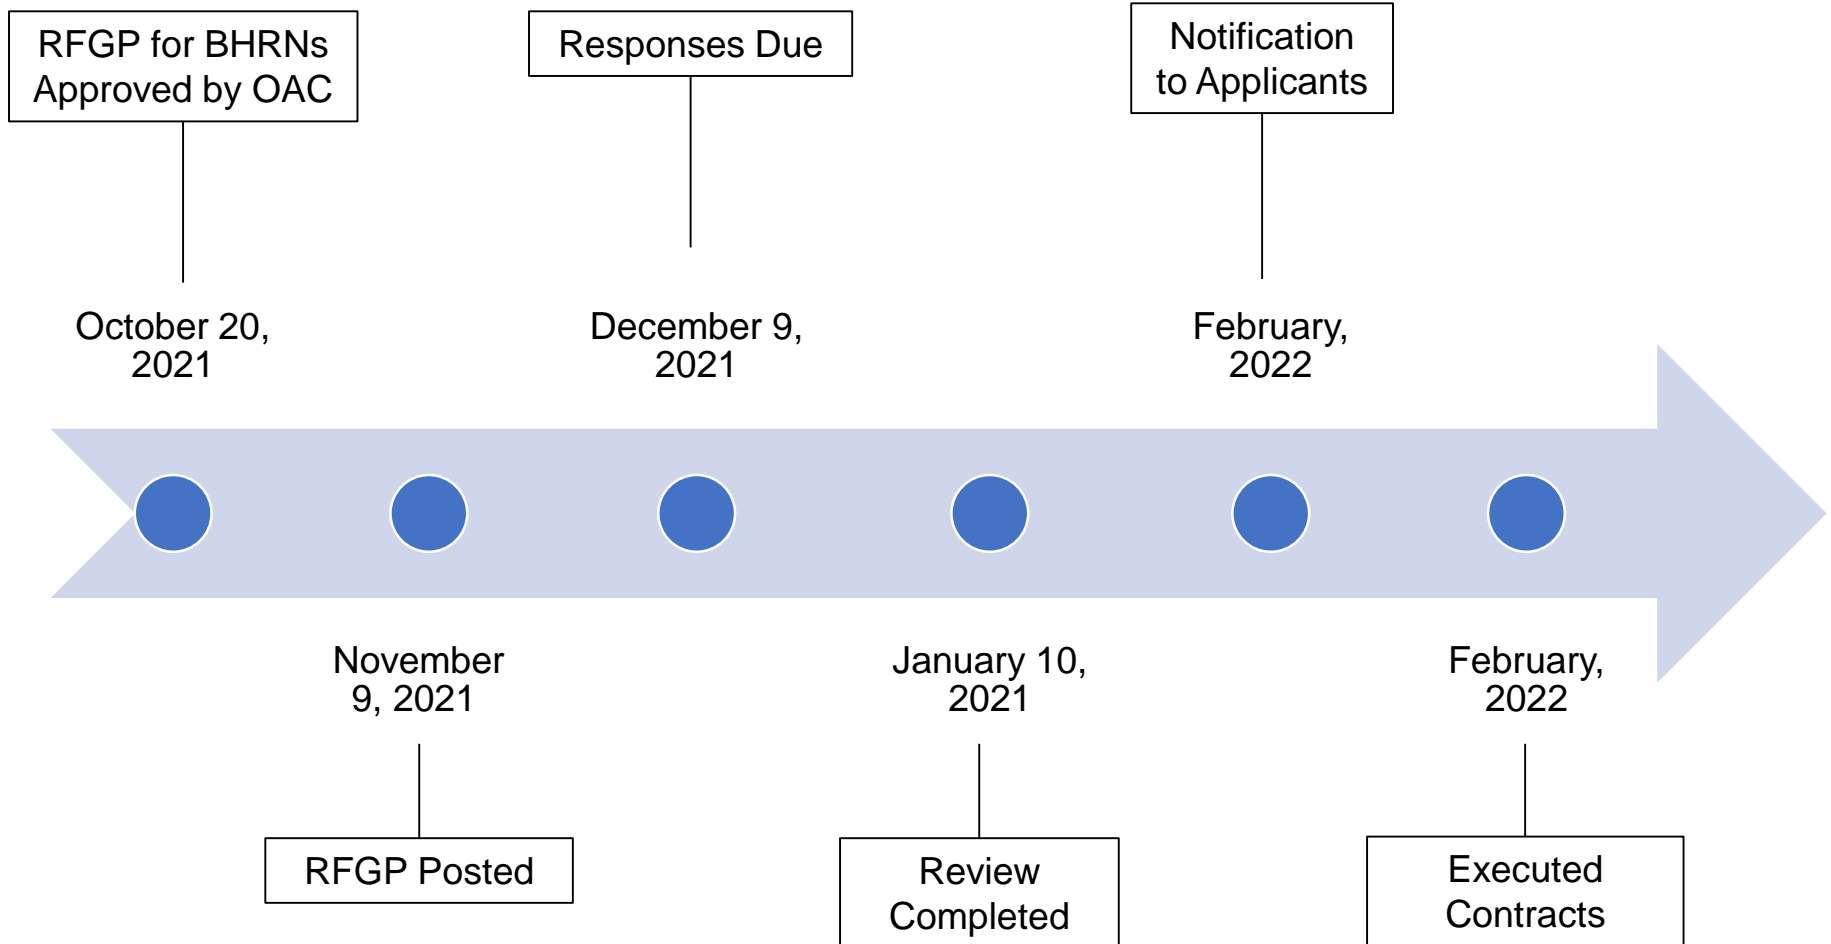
RFGP for BHRNs Approved by OAC

October 20, 2021

Responses Due

December 9, 2021

Notification to Applicants

February, 2022

November 9, 2021

RFGP Posted

January 10, 2021

Review Completed

February, 2022

Executed Contracts